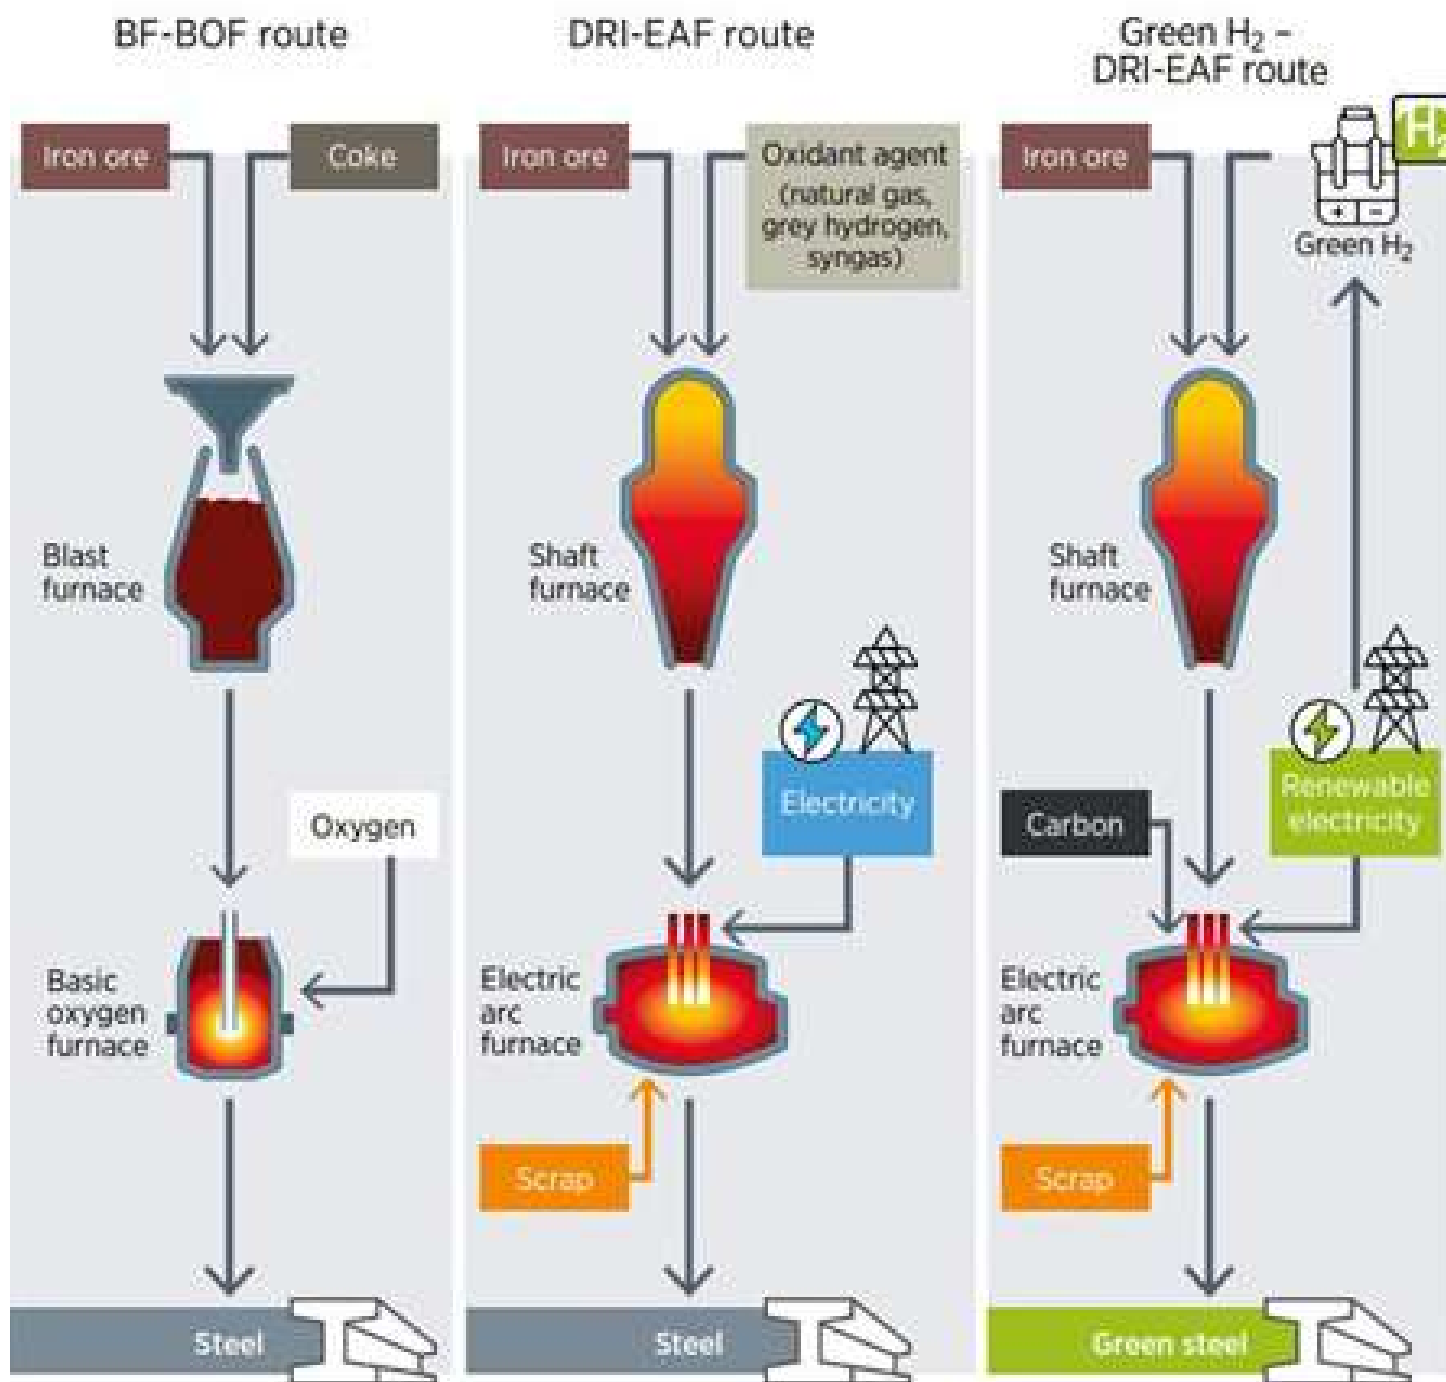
BF-BOF route

Iron ore

Coke

Blast furnace

Oxygen

Basic oxygen furnace

Steel

DRI-EAF route

Iron ore

Oxidant agent (natural gas, grey hydrogen, syngas)

Shaft furnace

Electricity

Electric arc furnace

Scrap

Steel

Green $H_2$ - DRI-EAF route

Iron ore

$H_2$

Green $H_2$

Shaft furnace

Carbon

Renewable electricity

Electric arc furnace

Scrap

Green steel